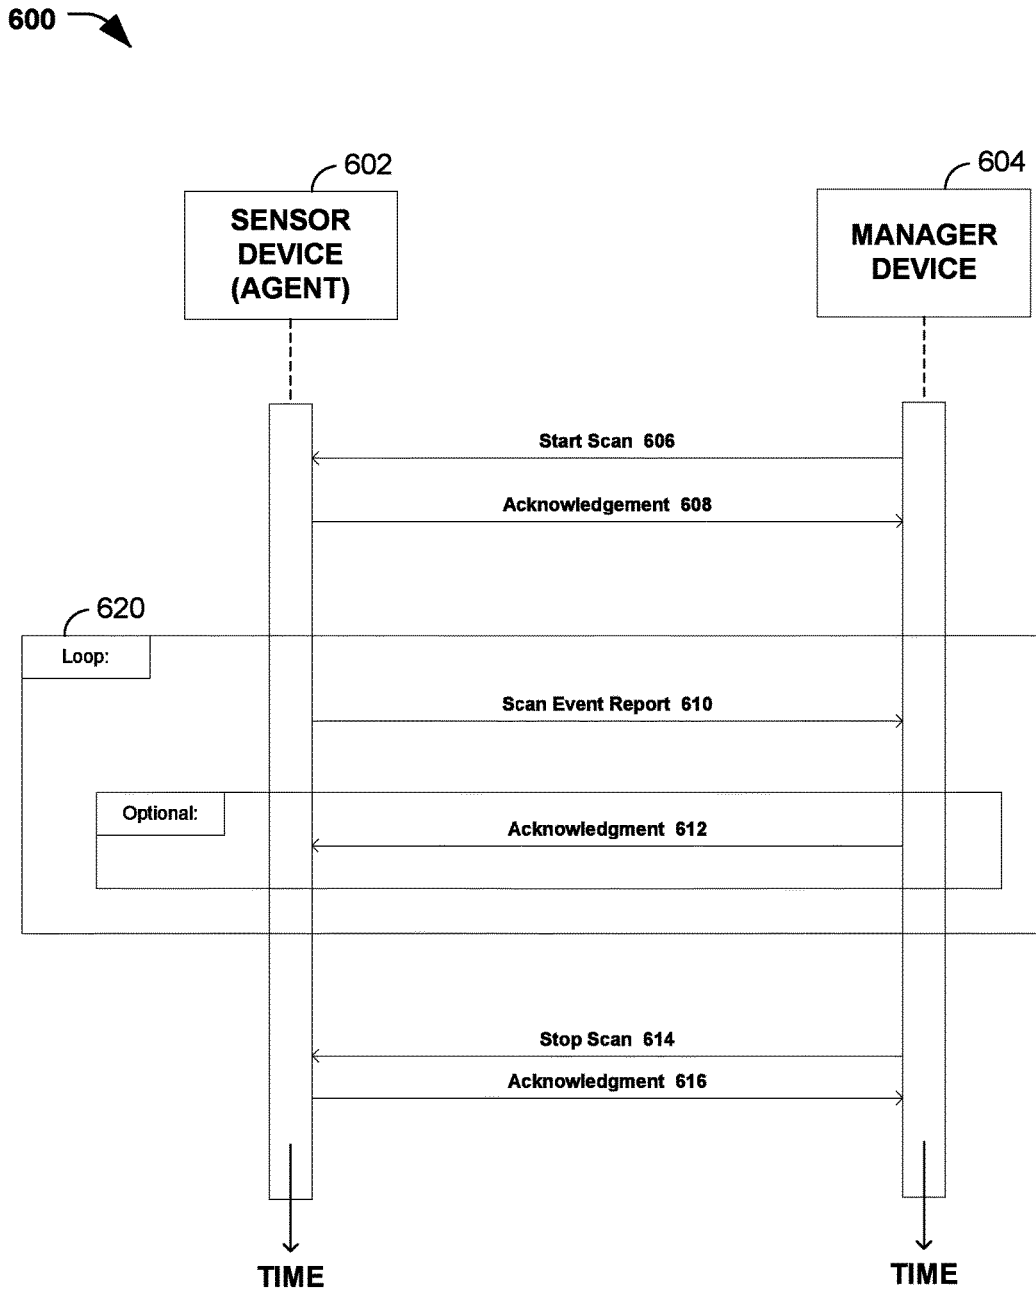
600

602

SENSOR DEVICE (AGENT)

604

MANAGER DEVICE

Start Scan 606

Acknowledgement 608

620

Loop:

Scan Event Report 610

Optional:

Acknowledgment 612

Stop Scan 614

Acknowledgment 616

TIME

TIME